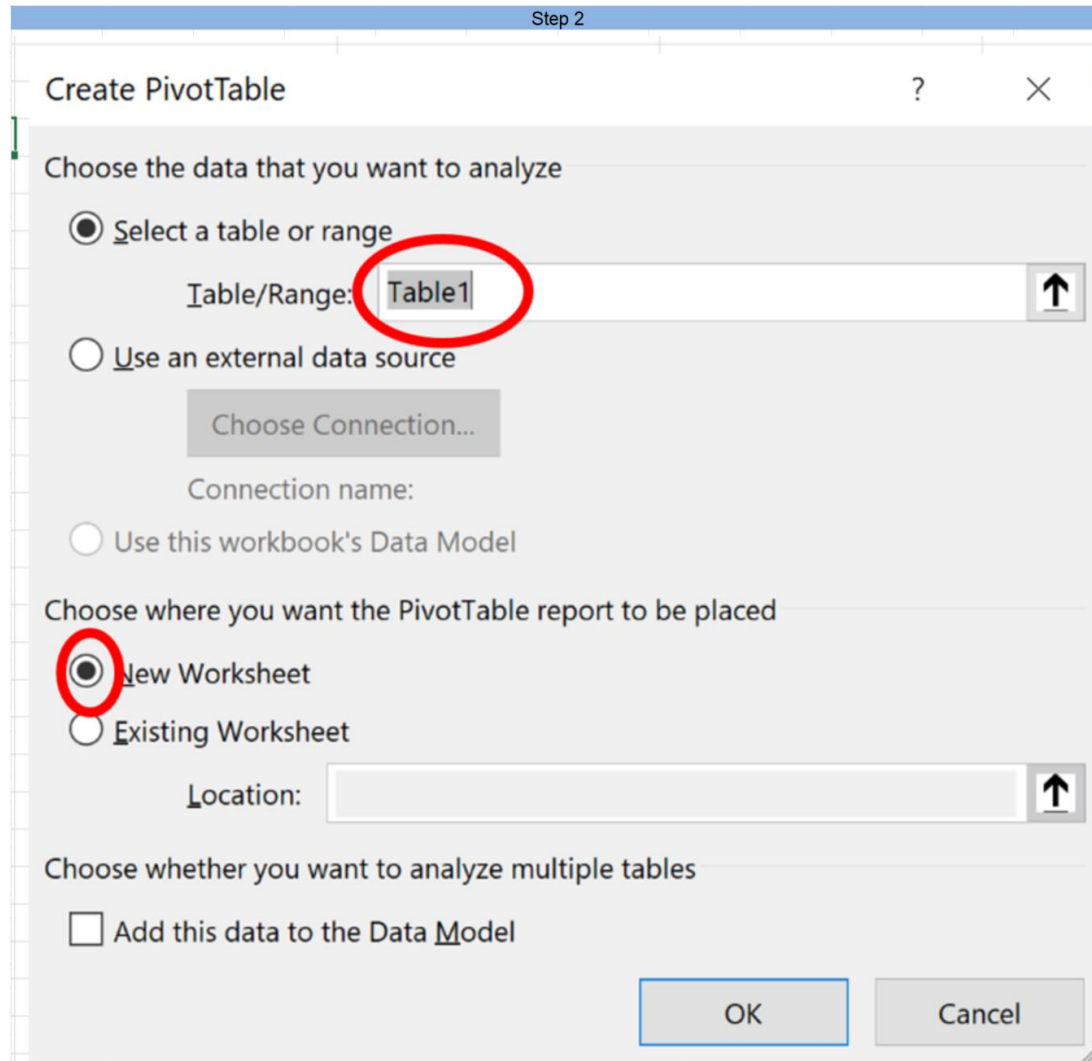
Step 2

Create PivotTable ? ×

Choose the data that you want to analyze

Select a table or range

Table/Range: Table1

Use an external data source

Choose Connection...

Connection name:

Use this workbook's Data Model

Choose where you want the PivotTable report to be placed

New Worksheet

Existing Worksheet

Location:

Choose whether you want to analyze multiple tables

Add this data to the Data Model

OK Cancel